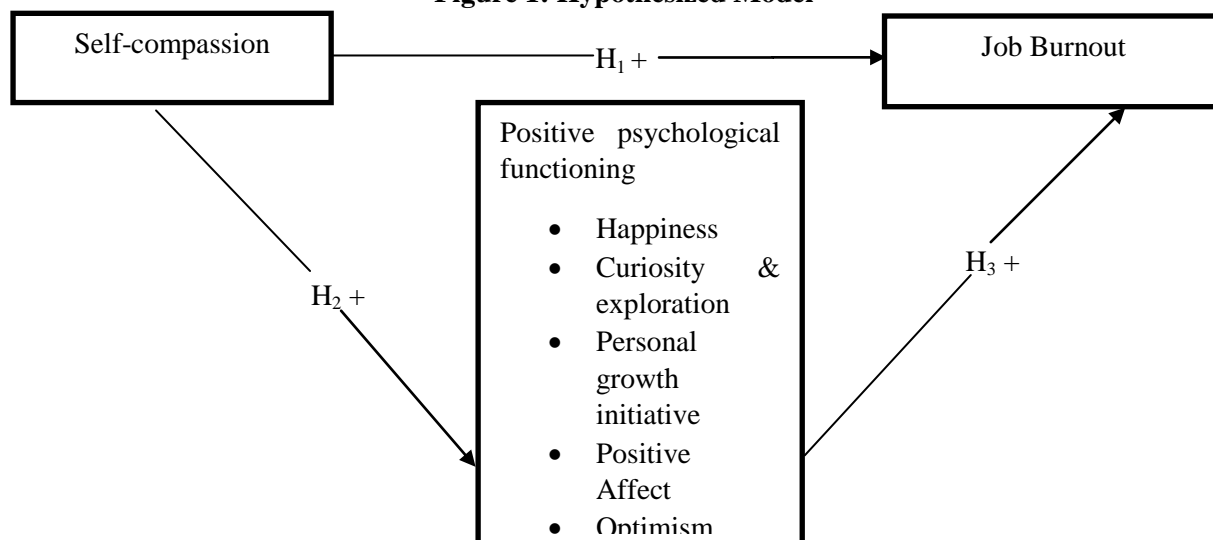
Figure 1: Hypothesized Model

Self-compassion

$H_1$ +

Job Burnout

Positive psychological functioning

- Happiness
- Curiosity & exploration
- Personal growth initiative
- Positive Affect
- Optimism

$H_2$ +

$H_3$ +